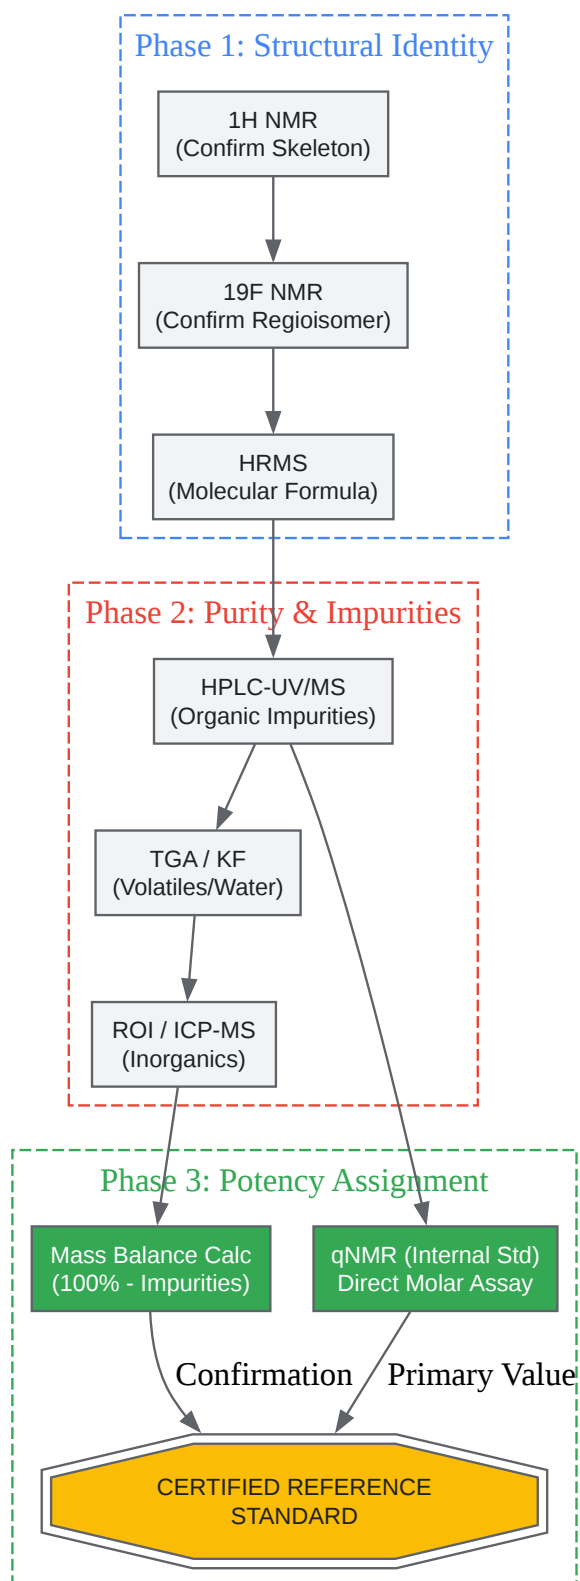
Phase 1: Structural Identity

1H NMR
(Confirm Skeleton)

19F NMR
(Confirm Regioisomer)

HRMS
(Molecular Formula)

Phase 2: Purity & Impurities

HPLC-UV/MS
(Organic Impurities)

TGA / KF
(Volatiles/Water)

ROI / ICP-MS
(Inorganics)

Phase 3: Potency Assignment

Mass Balance Calc
(100% - Impurities)

qNMR (Internal Std)
Direct Molar Assay

Confirmation

Primary Value

CERTIFIED REFERENCE
STANDARD